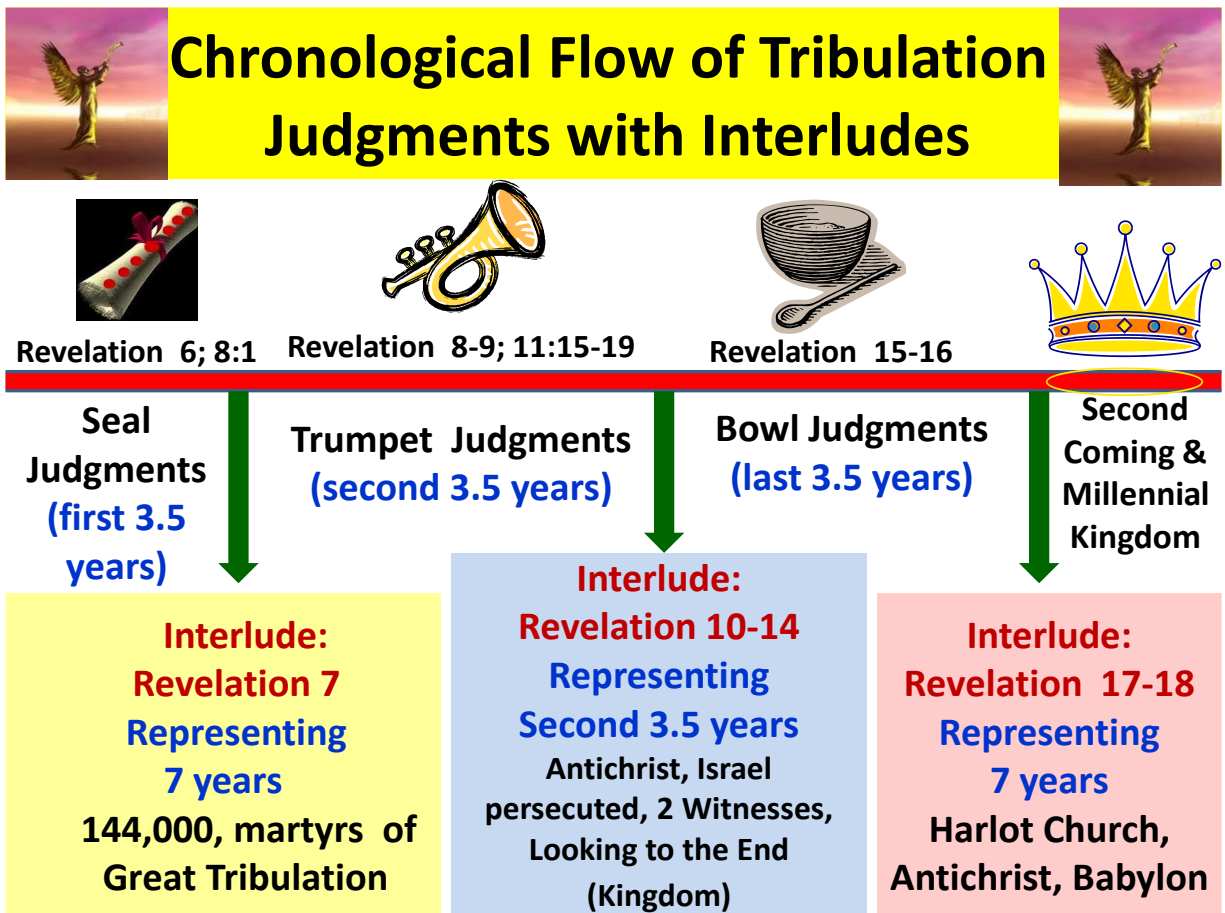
Chronological Flow of Tribulation Judgments with Interludes

Revelation 6; 8:1

Revelation 8-9; 11:15-19

Revelation 15-16

Seal Judgments (first 3.5 years)

Trumpet Judgments (second 3.5 years)

Bowl Judgments (last 3.5 years)

Second Coming & Millennial Kingdom

Interlude: Revelation 7 Representing 7 years 144,000, martyrs of Great Tribulation

Interlude: Revelation 10-14 Representing Second 3.5 years Antichrist, Israel persecuted, 2 Witnesses, Looking to the End (Kingdom)

Interlude: Revelation 17-18 Representing 7 years Harlot Church, Antichrist, Babylon